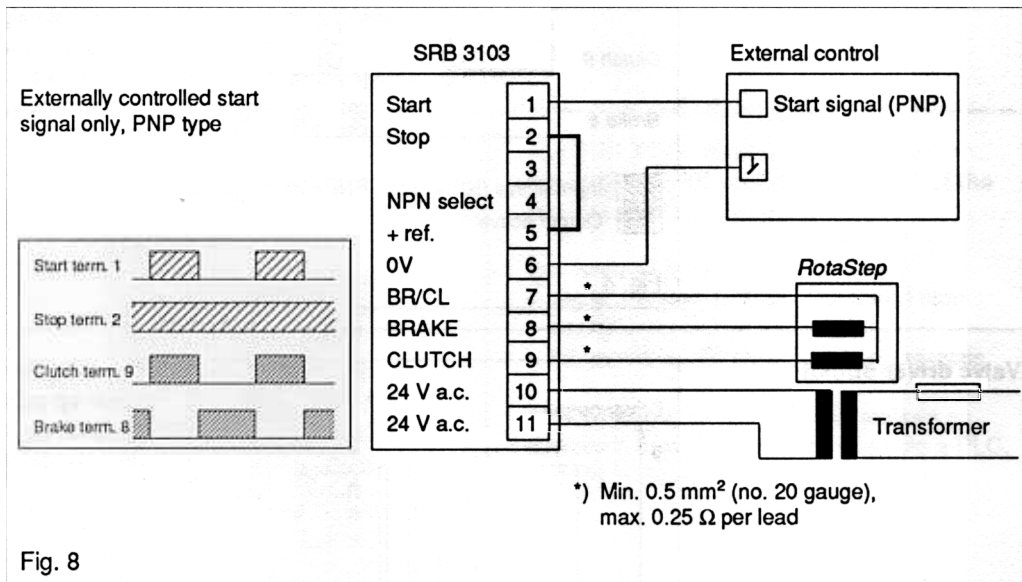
Externally controlled start signal only, PNP type

Start term. 1

Stop term. 2

Clutch term. 9

Brake term. 8

SRB 3103

| | |
|---|---|
| Start | 1 |
| Stop | 2 |
| | 3 |
| NPN select | 4 |
| + ref. | 5 |
| 0V | 6 |
| BR/CL | 7 |
| BRAKE | 8 |
| CLUTCH | 9 |
| 24 V a.c. | 10 |
| 24 V a.c. | 11 |

External control

Start signal (PNP)

RotaStep

*

*

*

Transformer

*) Min. 0.5 mm$^2$ (no. 20 gauge), max. 0.25 $\Omega$ per lead

Fig. 8